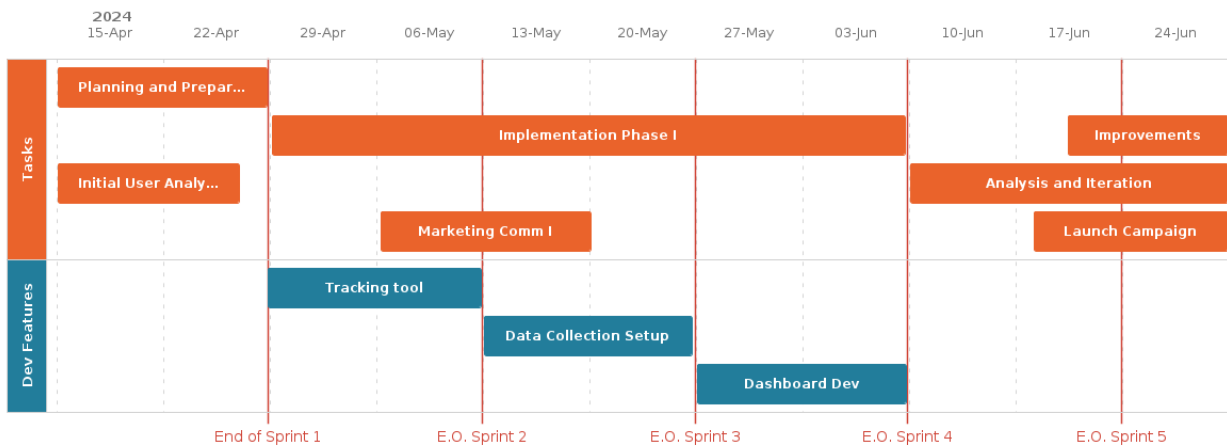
2024
15-Apr 22-Apr 29-Apr 06-May 13-May 20-May 27-May 03-Jun 10-Jun 17-Jun 24-Jun

Tasks
Planning and Prepar...
Implementation Phase I
Improvements
Initial User Analy...
Analysis and Iteration
Marketing Comm I
Launch Campaign

Dev Features
Tracking tool
Data Collection Setup
Dashboard Dev

End of Sprint 1
E.O. Sprint 2
E.O. Sprint 3
E.O. Sprint 4
E.O. Sprint 5